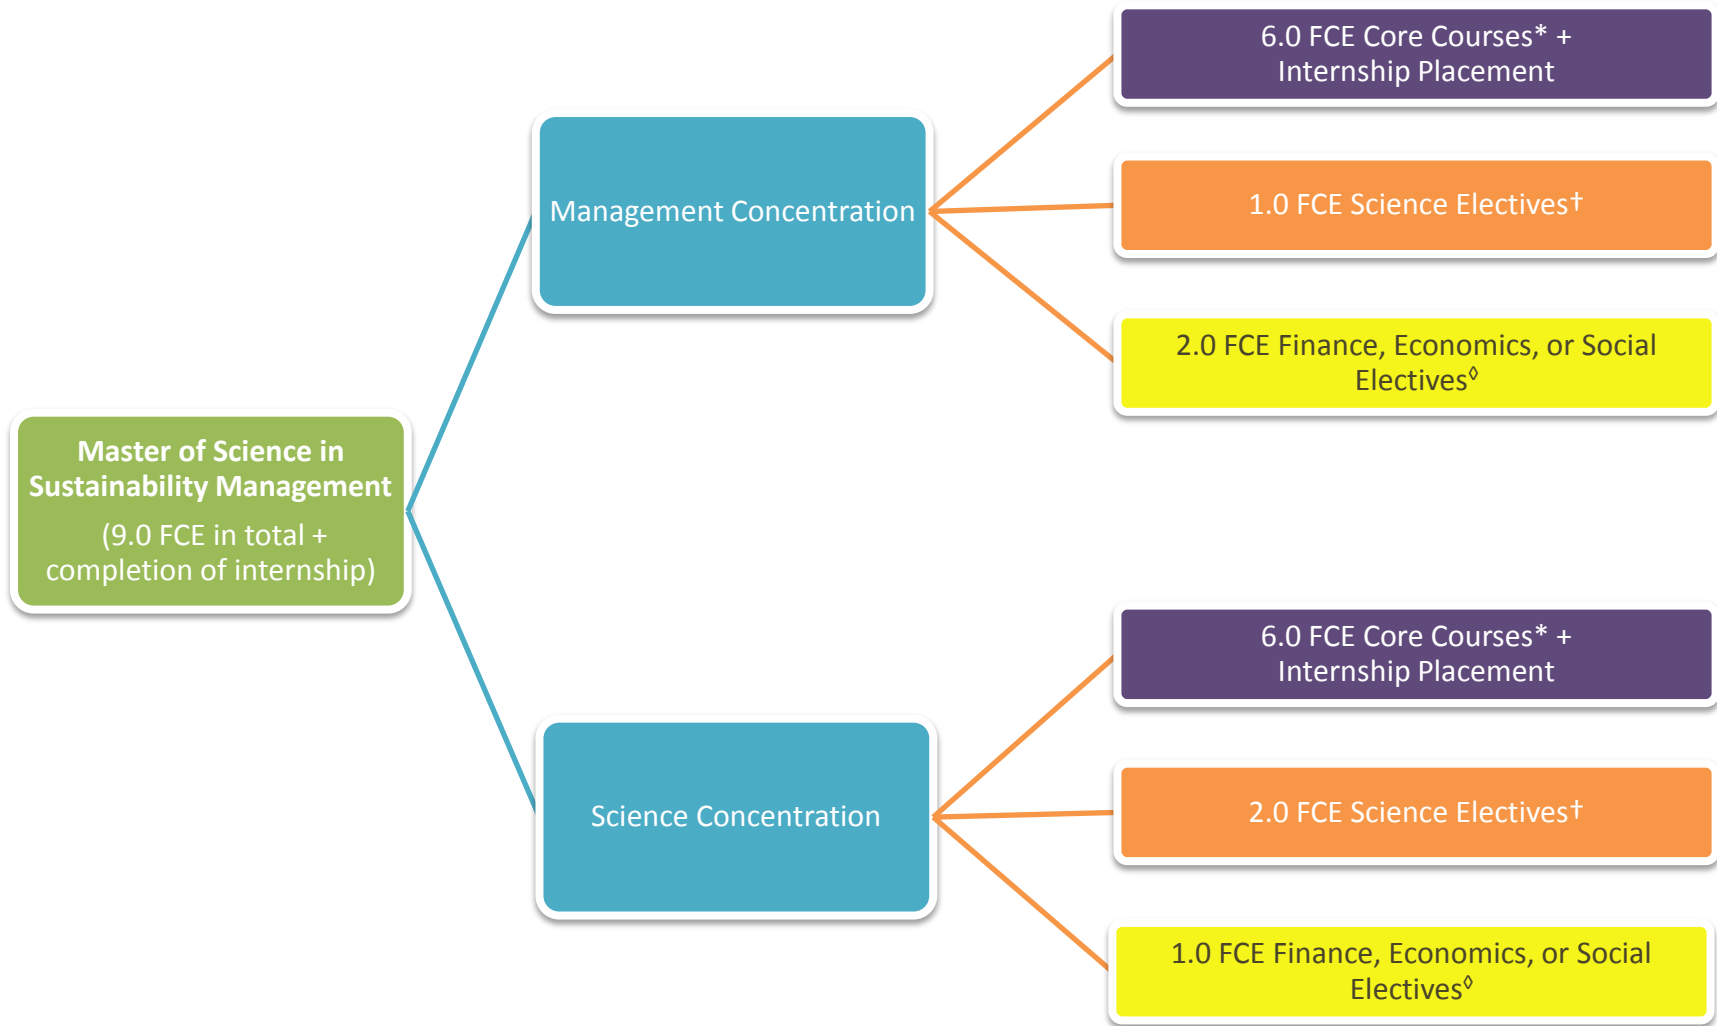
Master of Science in Sustainability Management

(9.0 FCE in total + completion of internship)

Management Concentration

6.0 FCE Core Courses* + Internship Placement

1.0 FCE Science Electives†

2.0 FCE Finance, Economics, or Social Electives◊

Science Concentration

6.0 FCE Core Courses* + Internship Placement

2.0 FCE Science Electives†

1.0 FCE Finance, Economics, or Social Electives◊